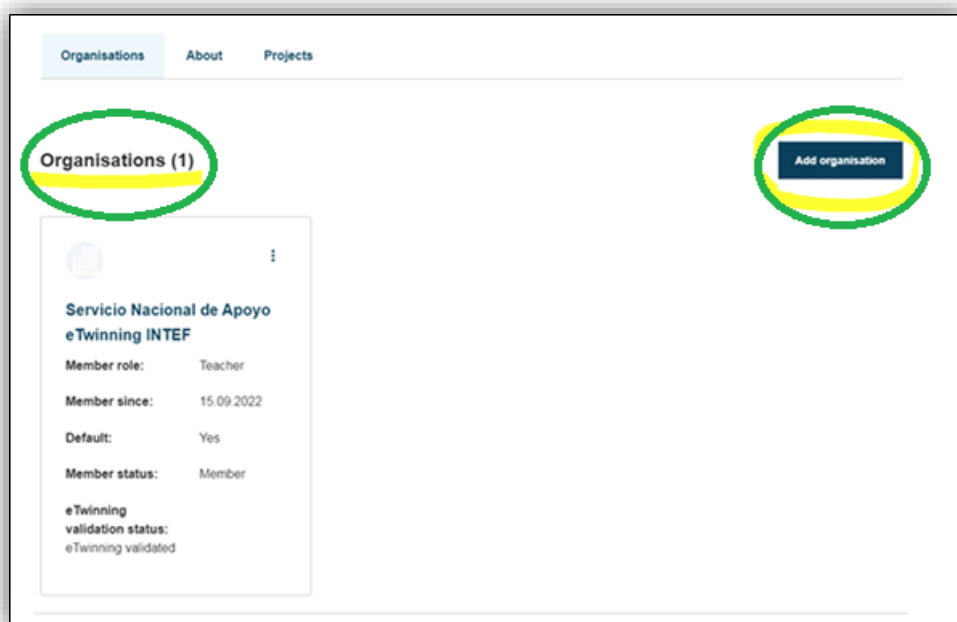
Organisations About Projects

Organisations (1)

Add organisation

Servicio Nacional de Apoyo eTwinning INTEF

Member role: Teacher

Member since: 15.09.2022

Default: Yes

Member status: Member

eTwinning validation status: eTwinning validated